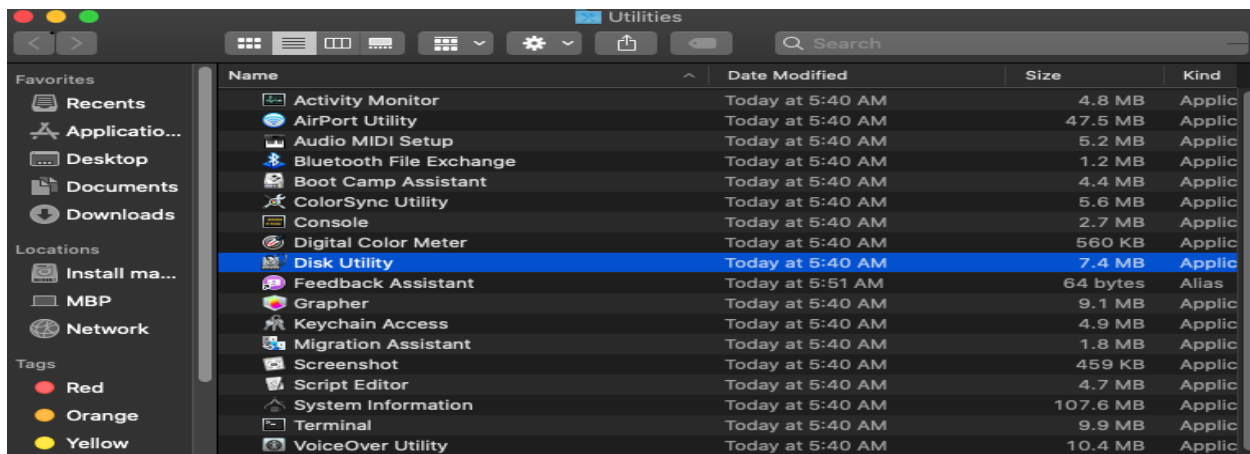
Utilities

Search

Favorites
Recents
Applicatio...
Desktop
Documents
Downloads

Locations
Install ma...
MBP
Network

Tags
Red
Orange
Yellow

| Name | Date Modified | Size | Kind |
|---|---|---|---|
| Activity Monitor | Today at 5:40 AM | 4.8 MB | Applic |
| AirPort Utility | Today at 5:40 AM | 47.5 MB | Applic |
| Audio MIDI Setup | Today at 5:40 AM | 5.2 MB | Applic |
| Bluetooth File Exchange | Today at 5:40 AM | 1.2 MB | Applic |
| Boot Camp Assistant | Today at 5:40 AM | 4.4 MB | Applic |
| ColorSync Utility | Today at 5:40 AM | 5.6 MB | Applic |
| Console | Today at 5:40 AM | 2.7 MB | Applic |
| Digital Color Meter | Today at 5:40 AM | 560 KB | Applic |
| Disk Utility | Today at 5:40 AM | 7.4 MB | Applic |
| Feedback Assistant | Today at 5:51 AM | 64 bytes | Alias |
| Grapher | Today at 5:40 AM | 9.1 MB | Applic |
| Keychain Access | Today at 5:40 AM | 4.9 MB | Applic |
| Migration Assistant | Today at 5:40 AM | 1.8 MB | Applic |
| Screenshot | Today at 5:40 AM | 459 KB | Applic |
| Script Editor | Today at 5:40 AM | 4.7 MB | Applic |
| System Information | Today at 5:40 AM | 107.6 MB | Applic |
| Terminal | Today at 5:40 AM | 9.9 MB | Applic |
| VoiceOver Utility | Today at 5:40 AM | 10.4 MB | Applic |